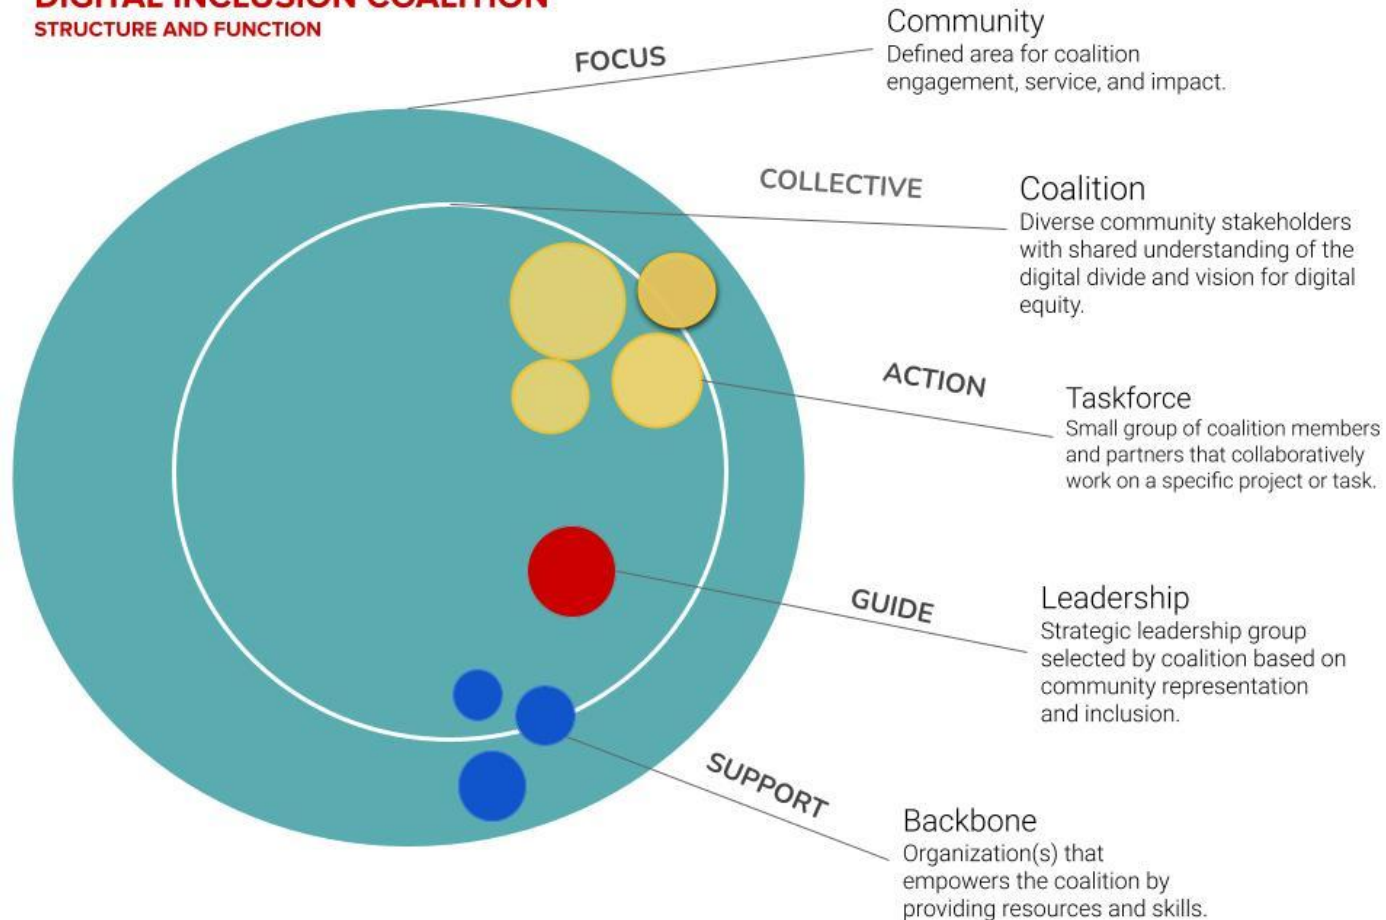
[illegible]
STRUCTURE AND FUNCTION

FOCUS

Community
Defined area for coalition engagement, service, and impact.

COLLECTIVE

Coalition
Diverse community stakeholders with shared understanding of the digital divide and vision for digital equity.

ACTION

Taskforce
Small group of coalition members and partners that collaboratively work on a specific project or task.

GUIDE

Leadership
Strategic leadership group selected by coalition based on community representation and inclusion.

SUPPORT

Backbone
Organization(s) that empowers the coalition by providing resources and skills.